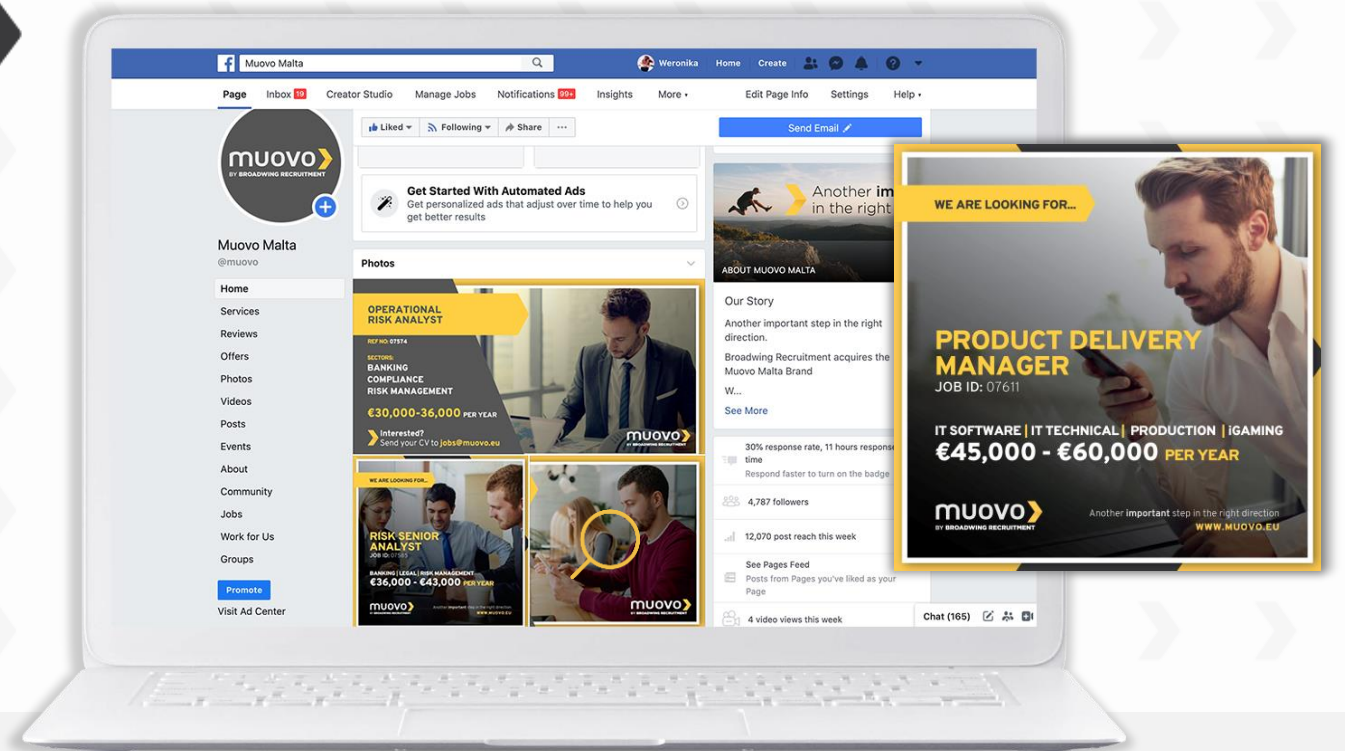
Muovo Malta

Weronika Home Create

Page Inbox 19 Creator Studio Manage Jobs Notifications 99+ Insights More ▾ Edit Page Info Settings Help ▾

Liked ▾ Following ▾ Share ···

Send Email

muovo
BY BROADWING RECRUITMENT

Muovo Malta
@muovo

Home
Services
Reviews
Offers
Photos
Videos
Posts
Events
About
Community
Jobs
Work for Us
Groups

Promote
Visit Ad Center

Get Started With Automated Ads
Get personalized ads that adjust over time to help you get better results

Photos

OPERATIONAL RISK ANALYST
REF NO: 07574
SECTORS:
BANKING
COMPLIANCE
RISK MANAGEMENT
€30,000-36,000 PER YEAR
Interested?
Send your CV to jobs@muovo.eu
muovo

WE ARE LOOKING FOR...
RISK SENIOR ANALYST
JOB ID: 07581
BANKING | LEGAL | RISK MANAGEMENT
€36,000 - €43,000 PER YEAR
muovo
Another important step in the right direction
WWW.MUOVO.EU

muovo
BY BROADWING RECRUITMENT

Another im
in the right

ABOUT MUOVO MALTA

Our Story
Another important step in the right direction.
Broadwing Recruitment acquires the Muovo Malta Brand
W...
See More

30% response rate, 11 hours response time
Respond faster to turn on the badge

4,787 followers

12,070 post reach this week

See Pages Feed
Posts from Pages you've liked as your Page

4 video views this week

Chat (165)

WE ARE LOOKING FOR...
PRODUCT DELIVERY MANAGER
JOB ID: 07611
IT SOFTWARE | IT TECHNICAL | PRODUCTION | iGAMING
€45,000 - €60,000 PER YEAR
muovo
BY BROADWING RECRUITMENT
Another important step in the right direction
WWW.MUOVO.EU